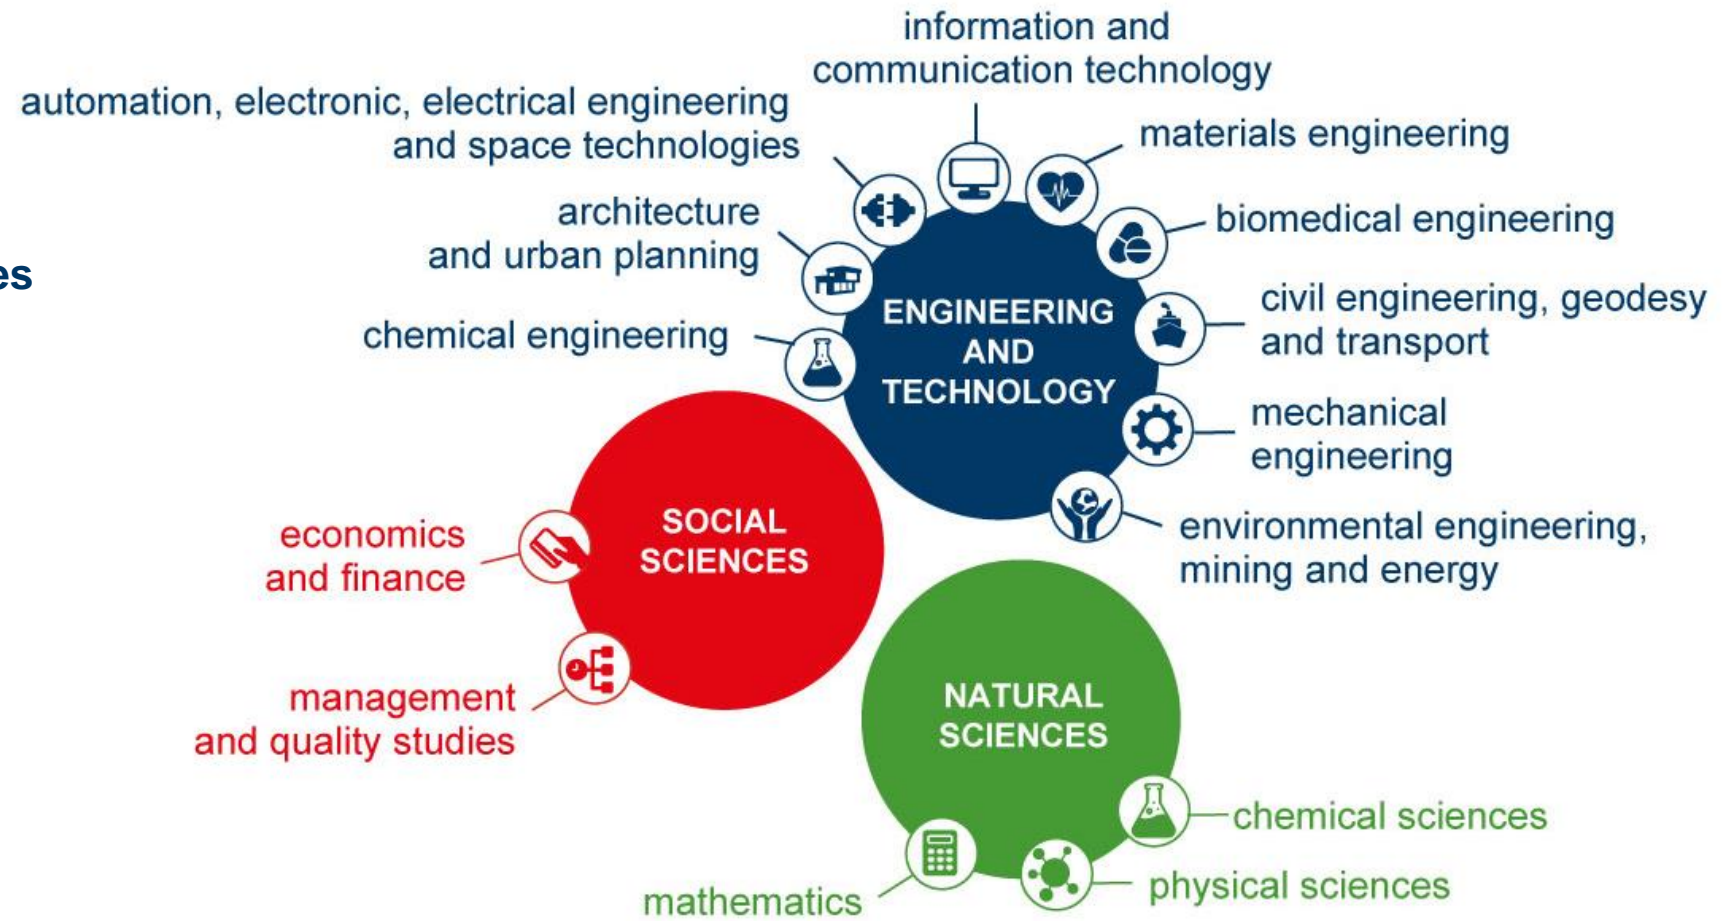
es

information and communication technology

automation, electronic, electrical engineering and space technologies

materials engineering

architecture and urban planning

biomedical engineering

ENGINEERING AND TECHNOLOGY

civil engineering, geodesy and transport

chemical engineering

mechanical engineering

environmental engineering, mining and energy

SOCIAL SCIENCES

economics and finance

management and quality studies

NATURAL SCIENCES

chemical sciences

physical sciences

mathematics